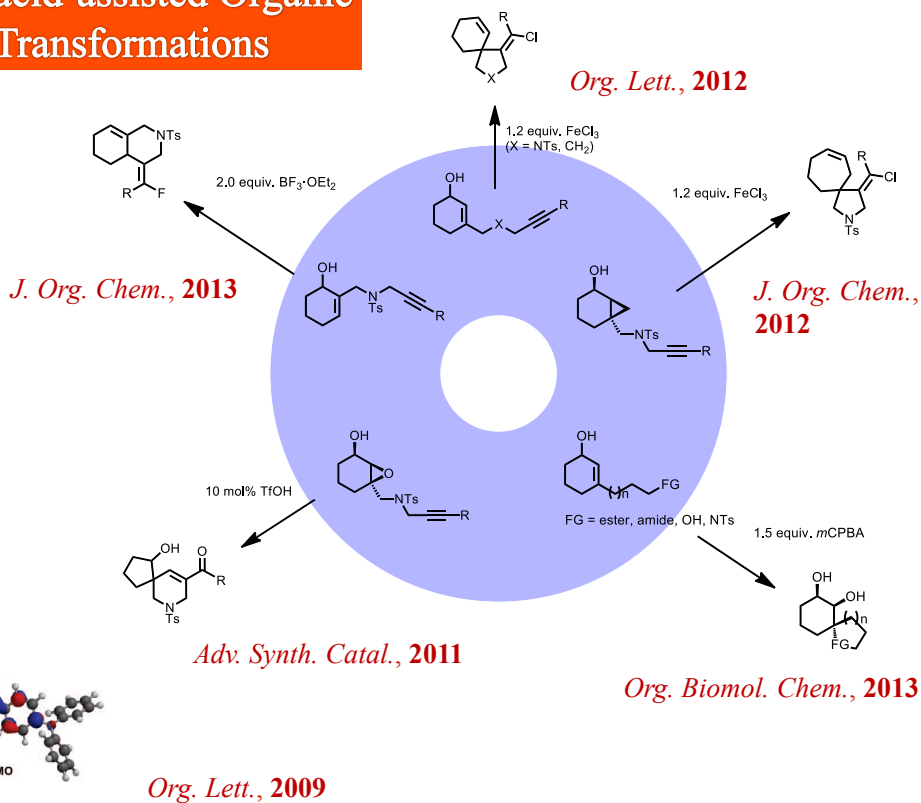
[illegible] acid-assisted Organic Transformations

R
Cl
X

Org. Lett., 2012

1.2 equiv. $FeCl_3$
(X = NTs, $CH_2$)

NTs
R F

2.0 equiv. $BF_3{\cdot}OEt_2$

OH
X
R

1.2 equiv. $FeCl_3$

Cl
N
Ts

J. Org. Chem., 2013

OH
N
Ts
R

OH
NTs
R

J. Org. Chem., 2012

OH
O
NTs
R

10 mol% TfOH

OH
n
FG

FG = ester, amide, OH, NTs

1.5 equiv. mCPBA

OH
O
R
N
Ts

OH OH
n
FG

Adv. Synth. Catal., 2011

Org. Biomol. Chem., 2013

MO

Org. Lett., 2009